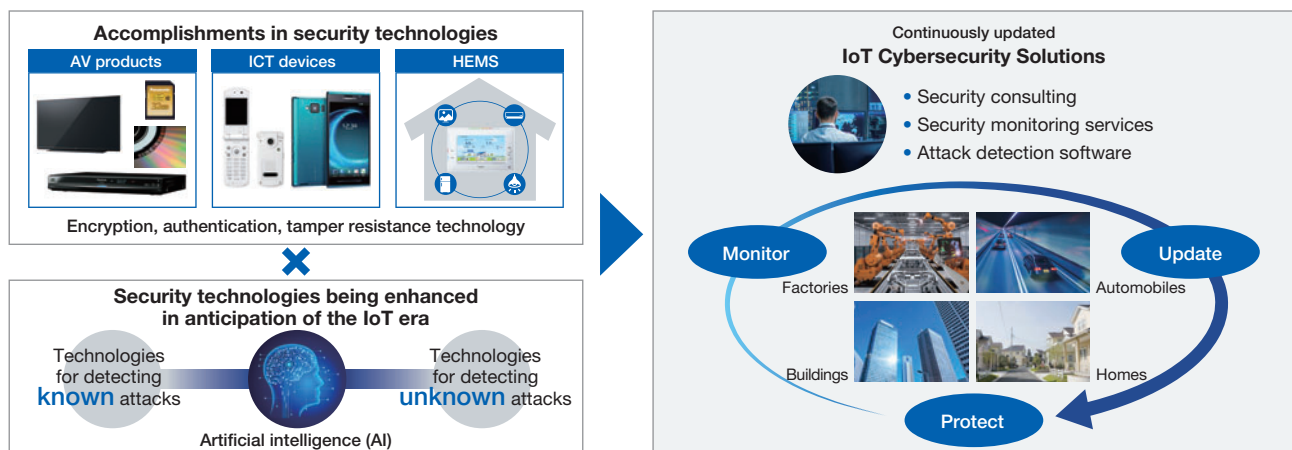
Accomplishments in security technologies

AV products

ICT devices

HEMS

Encryption, authentication, tamper resistance technology

Security technologies being enhanced in anticipation of the IoT era

Technologies for detecting known attacks

Technologies for detecting unknown attacks

Artificial intelligence (AI)

Continuously updated
IoT Cybersecurity Solutions

• Security consulting
• Security monitoring services
• Attack detection software

Monitor

Update

Factories

Automobiles

Buildings

Homes

Protect